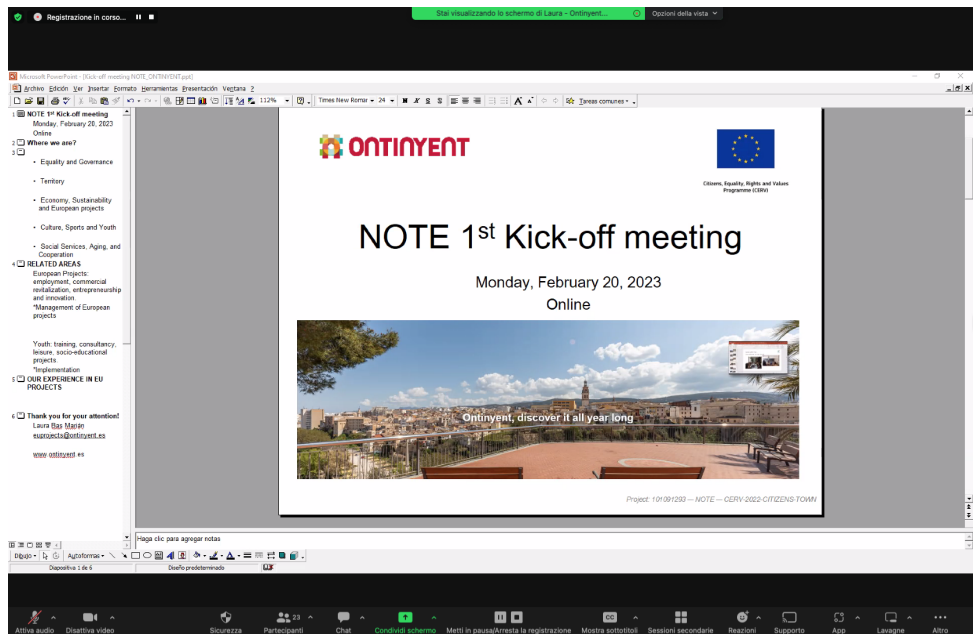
Registrazione in corso...

Stai visualizzando lo schermo di Laura - Ontinyent...

Opzioni della vista

Microsoft PowerPoint - [Kick-off meeting NOTE_ONTINYENT.ppt]

Archivo Edición Ver Insertar Formato Herramientas Presentación Ventana ?

112%

Times New Roman 24

Tareas comunes

1 NOTE 1st Kick-off meeting
Monday, February 20, 2023
Online

2 Where we are?

3
• Equality and Governance
• Territory
• Economy, Sustainability and European projects
• Culture, Sports and Youth
• Social Services, Aging, and Cooperation

4 RELATED AREAS
European Projects: employment, commercial revitalization, entrepreneurship and innovation.
*Management of European projects

Youth: training, consultancy, leisure, socio-educational projects
*Implementation

5 OUR EXPERIENCE IN EU PROJECTS

6 Thank you for your attention!
Laura Ras Marián
euprojects@ontinyent.es

www.ontinyent.es

ONTINYENT

Citizens, Equality, Rights and Values Programme (CERV)

NOTE 1st Kick-off meeting

Monday, February 20, 2023
Online

Ontinyent, discover it all year long

Project: 101091293 — NOTE — CERV-2022-CITIZENS-TOWN

Haga clic para agregar notas

Dibujo Autoformas

Diapositiva 1 de 6

Diseño predeterminado

Attiva audio Disattiva video Sicurezza 23 Partecipanti Chat Condividi schermo Metti in pausa/Arresta la registrazione Mostra sottotitoli Sessioni secondarie Reazioni Supporto App Lavagne Altro